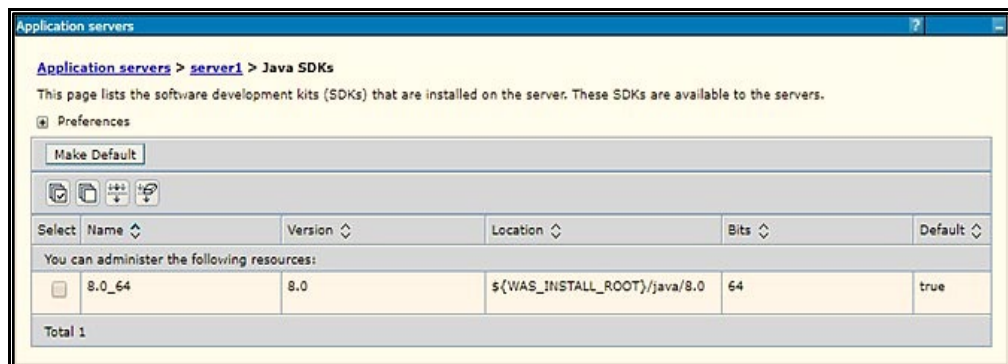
Application servers

?

Application servers > server1 > Java SDKs

This page lists the software development kits (SDKs) that are installed on the server. These SDKs are available to the servers.

Preferences

Make Default

| Select | Name | Version | Location | Bits | Default |
|---|---|---|---|---|---|
| You can administer the following resources: | | | | | |
| | 8.0_64 | 8.0 | ${WAS_INSTALL_ROOT}/java/8.0 | 64 | true |
| Total 1 | | | | | |